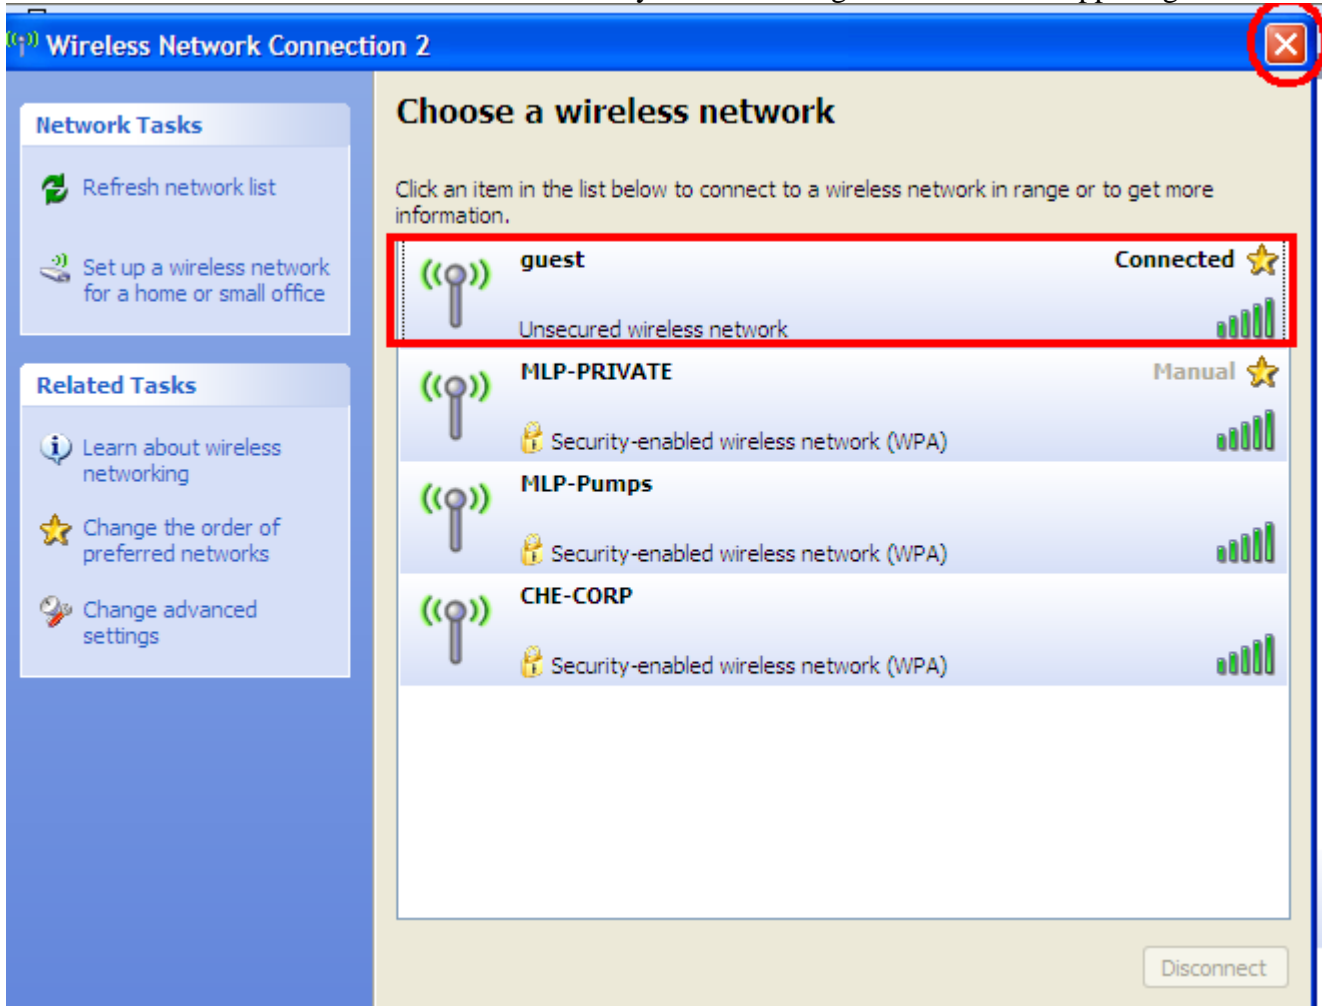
Wireless Network Connection 2

Network Tasks

Refresh network list

Set up a wireless network for a home or small office

Related Tasks

Learn about wireless networking

Change the order of preferred networks

Change advanced settings

Choose a wireless network

Click an item in the list below to connect to a wireless network in range or to get more information.

guest
Connected
Unsecured wireless network

MLP-PRIVATE
Manual
Security-enabled wireless network (WPA)

MLP-Pumps
Security-enabled wireless network (WPA)

CHE-CORP
Security-enabled wireless network (WPA)

Disconnect